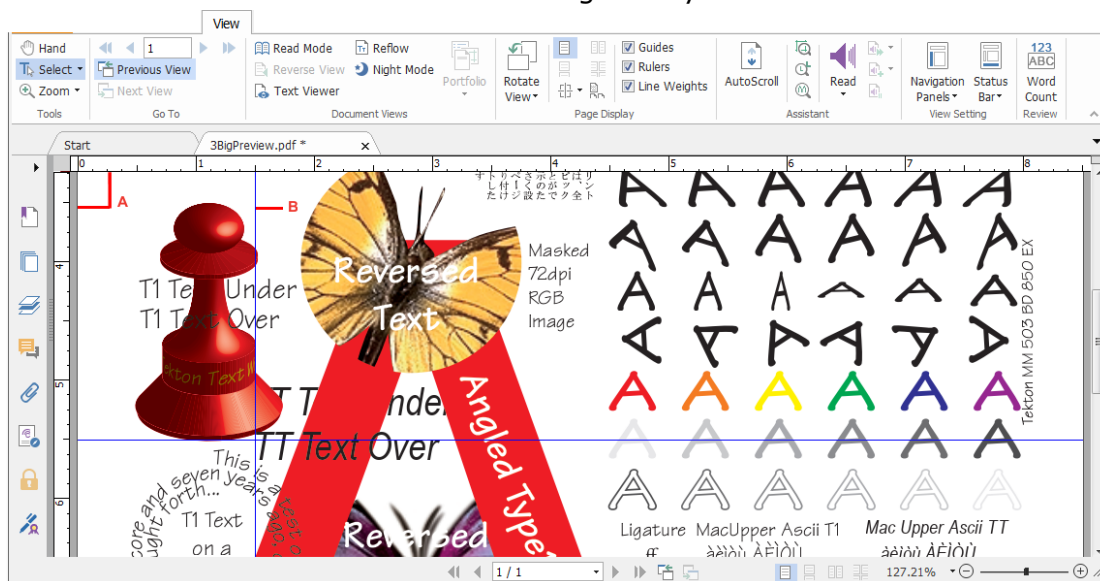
View

Hand
Select
Zoom
Tools

1
Previous View
Next View
Go To

Read Mode
Reverse View
Text Viewer
Reflow
Night Mode
Portfolio
Document Views

Rotate View
Guides
Rulers
Line Weights
Page Display

AutoScroll
Read
Assistant

Navigation Panels
Status Bar
View Setting

123 ABC
Word Count
Review

Start
3BigPreview.pdf *

0 1 2 3 4 5 6 7 8

A
B

T1 Text Under
T1 Text Over

Tekton Text W

Reversed Text

すトりべさ示とビはりし付!くのがッ、ンたけジ拡だでク全ト

Masked 72dpi RGB Image

TT Text Under
TT Text Over

Angled Type

This is
score and seven years
brought forth...
T1 Text
on a

Reversed

Tekton MM 503 BD 850 EX

Ligature
ff
MacUpper Ascii T1
àèìòù ÀÈÌÒÙ
Mac Upper Ascii TT
àèìòù ÀÈÌÒÙ

1 / 1
127.21%